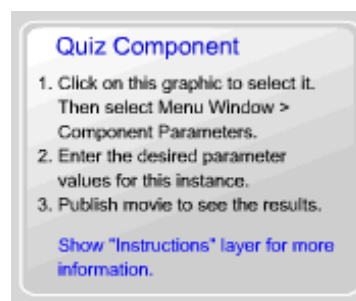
Quiz Component

1. Click on this graphic to select it. Then select Menu Window > Component Parameters.
2. Enter the desired parameter values for this instance.
3. Publish movie to see the results.

Show "Instructions" layer for more information.